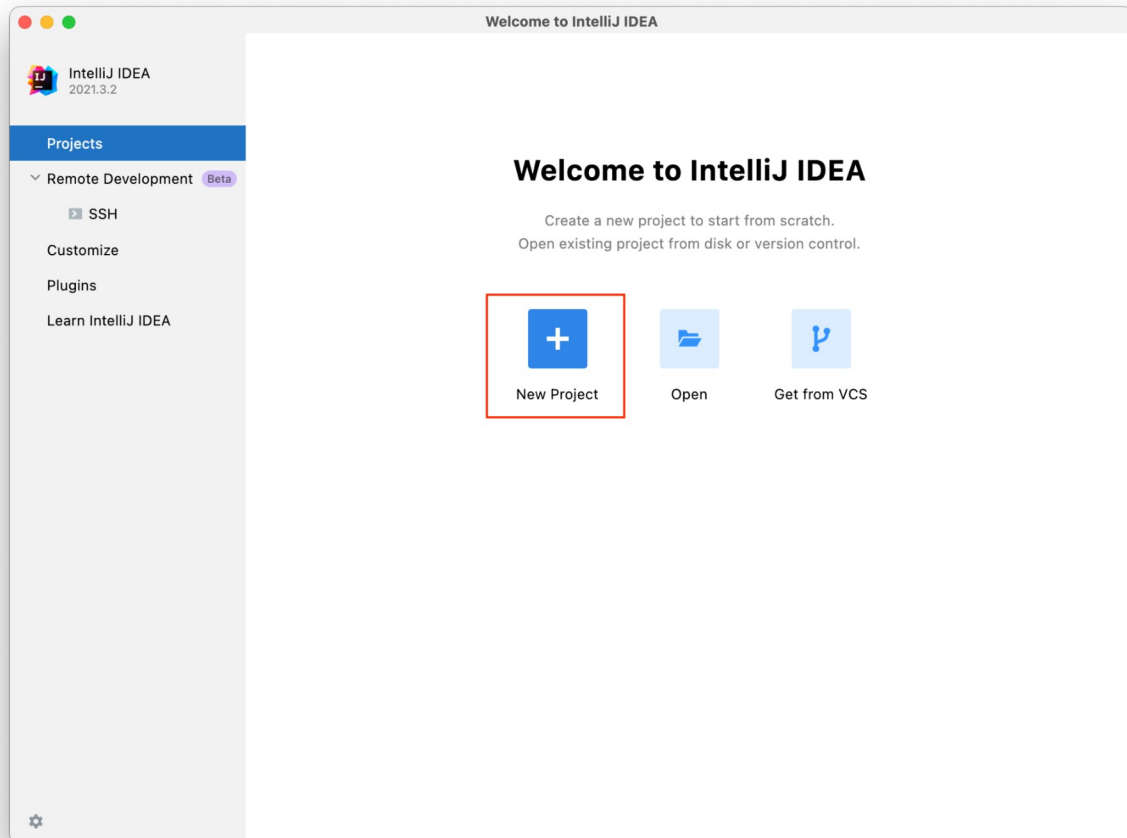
Welcome to IntelliJ IDEA

IJ
IntelliJ IDEA
2021.3.2

Projects
Remote Development Beta
SSH
Customize
Plugins
Learn IntelliJ IDEA

Welcome to IntelliJ IDEA

Create a new project to start from scratch.
Open existing project from disk or version control.

New Project
Open
Get from VCS